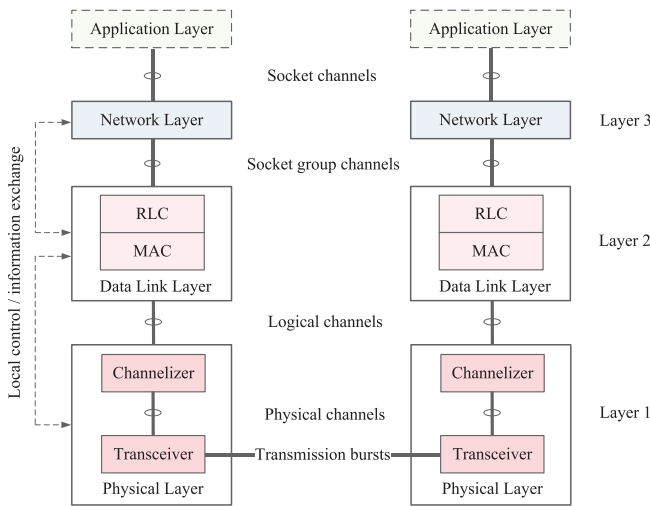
Application Layer
Application Layer
Socket channels
Network Layer
Network Layer
Layer 3
Socket group channels
Local control / information exchange
RLC
MAC
Data Link Layer
RLC
MAC
Data Link Layer
Layer 2
Logical channels
Channelizer
Channelizer
Physical channels
Layer 1
Transceiver
Transmission bursts
Transceiver
Physical Layer
Physical Layer